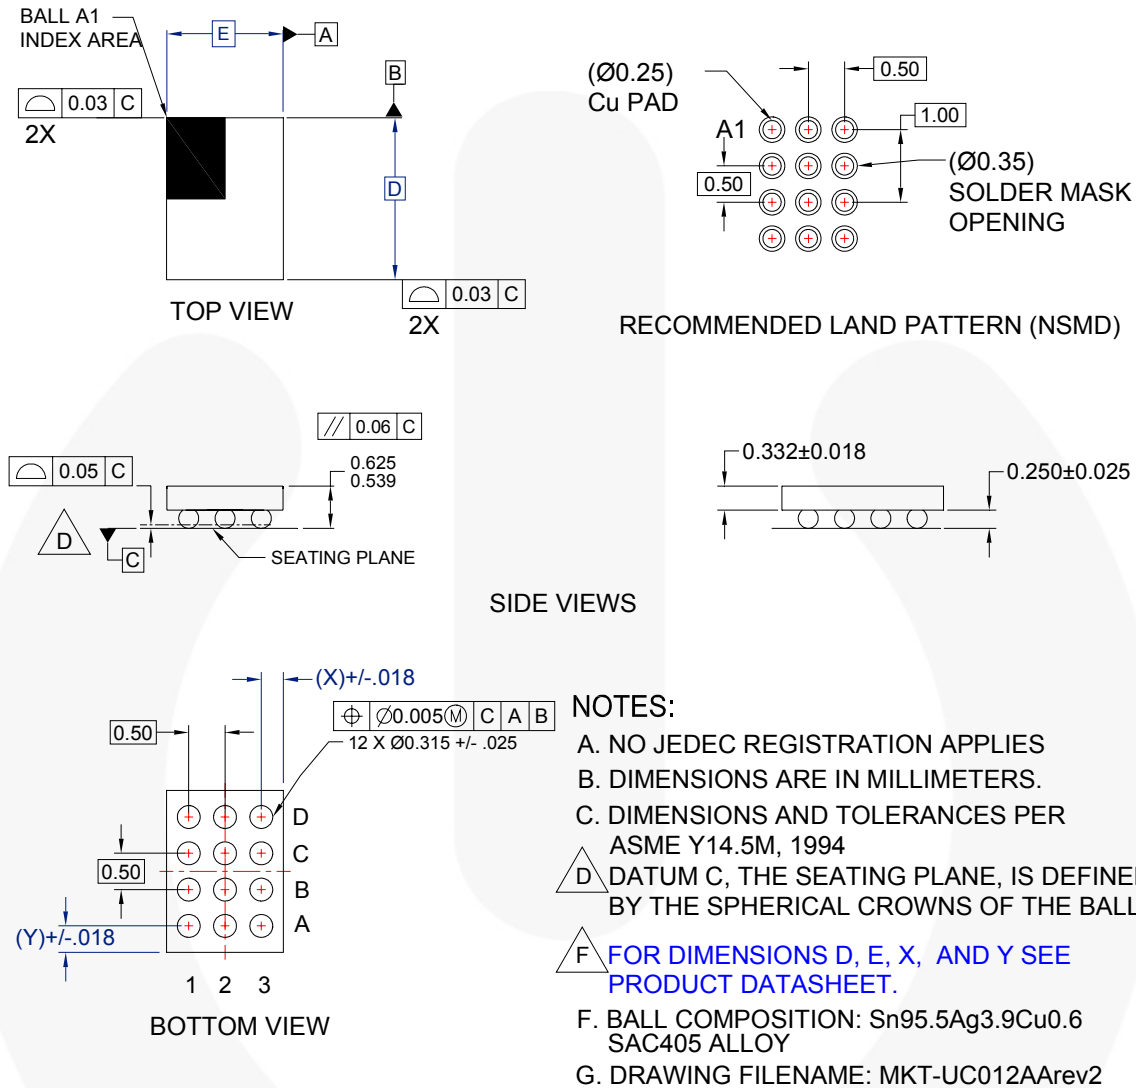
BALL A1
INDEX AREA

E

A

B

0.03 C
2X

D

0.03 C
2X

TOP VIEW

(Ø0.25)
Cu PAD

0.50

A1

1.00

0.50

(Ø0.35)
SOLDER MASK
OPENING

RECOMMENDED LAND PATTERN (NSMD)

0.06 C

0.05 C

0.625
0.539

D

C

SEATING PLANE

0.332±0.018

0.250±0.025

SIDE VIEWS

(X)+/-.018

0.50

Ø0.005 M C A B
12 X Ø0.315 +/- .025

D
C
B
A

0.50

(Y)+/-.018

1 2 3

BOTTOM VIEW

NOTES:

A. NO JEDEC REGISTRATION APPLIES

B. DIMENSIONS ARE IN MILLIMETERS.

C. DIMENSIONS AND TOLERANCES PER ASME Y14.5M, 1994

D DATUM C, THE SEATING PLANE, IS DEFINED BY THE SPHERICAL CROWNS OF THE BALL

F FOR DIMENSIONS D, E, X, AND Y SEE PRODUCT DATASHEET.

F. BALL COMPOSITION: Sn95.5Ag3.9Cu0.6 SAC405 ALLOY

G. DRAWING FILENAME: MKT-UC012AArev2